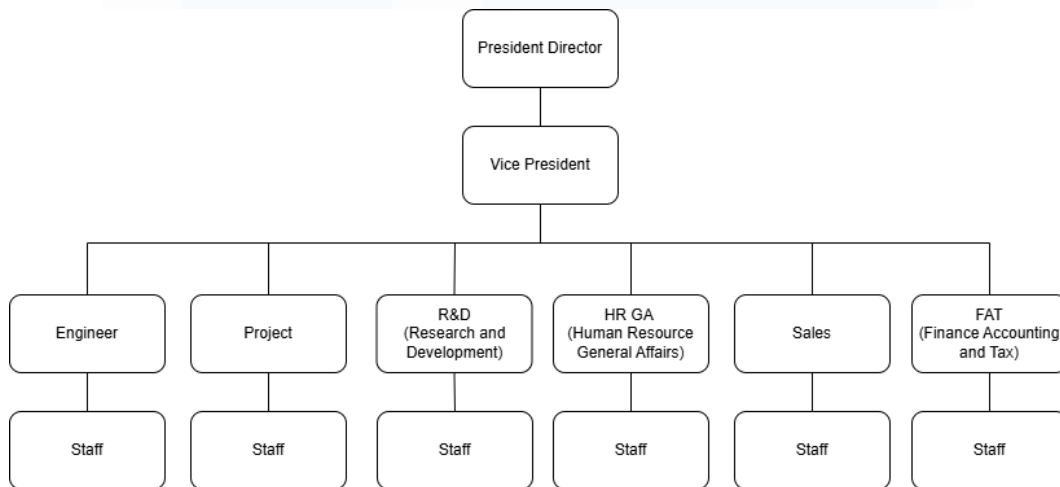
President Director

Vice President

Engineer

Project

R&D (Research and Development)

HR GA (Human Resource General Affairs)

Sales

FAT (Finance Accounting and Tax)

Staff

Staff

Staff

Staff

Staff

Staff